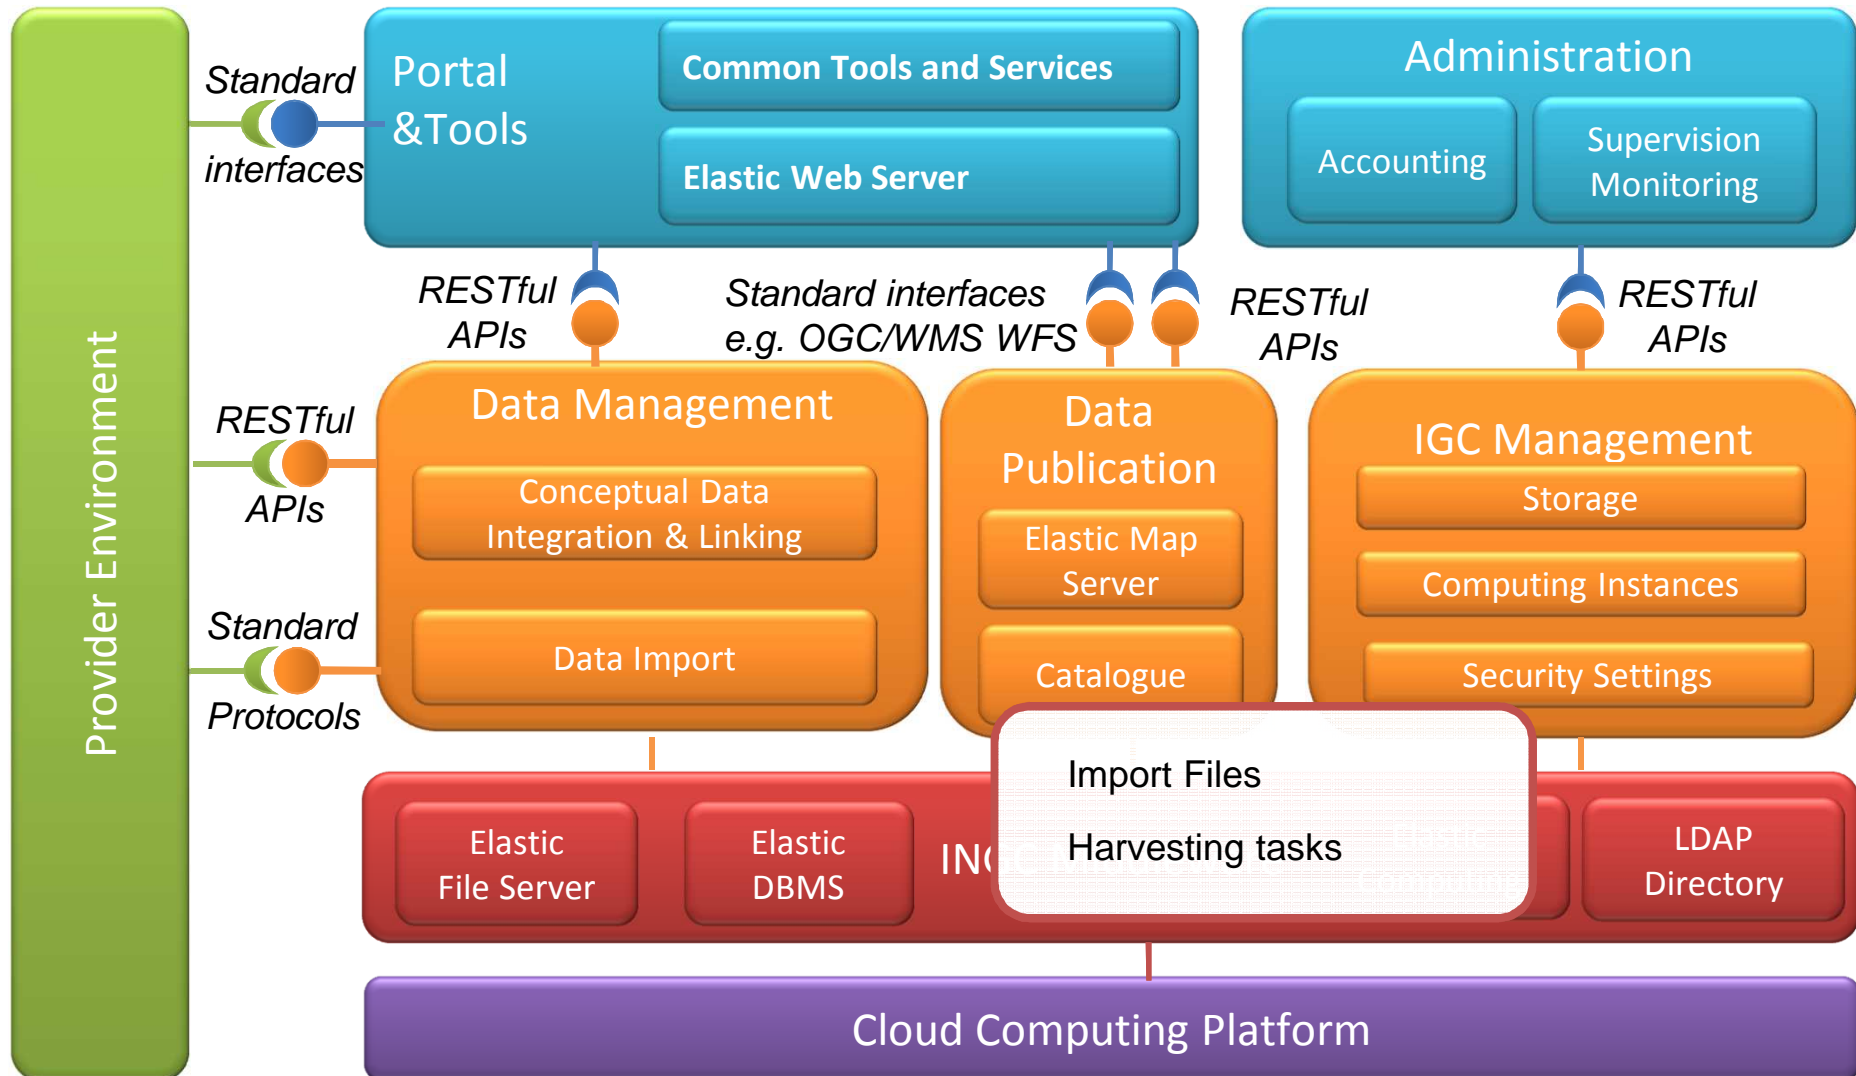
Provider Environment

Standard interfaces

Portal &Tools

Common Tools and Services

Elastic Web Server

Administration

Accounting

Supervision Monitoring

RESTful APIs

Standard interfaces e.g. OGC/WMS WFS

RESTful APIs

RESTful APIs

RESTful APIs

Data Management

Conceptual Data Integration & Linking

Data Import

Standard Protocols

Data Publication

Elastic Map Server

Catalogue

IGC Management

Storage

Computing Instances

Security Settings

Import Files

Harvesting tasks

Elastic File Server

Elastic DBMS

INC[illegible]

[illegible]

LDAP Directory

Cloud Computing Platform